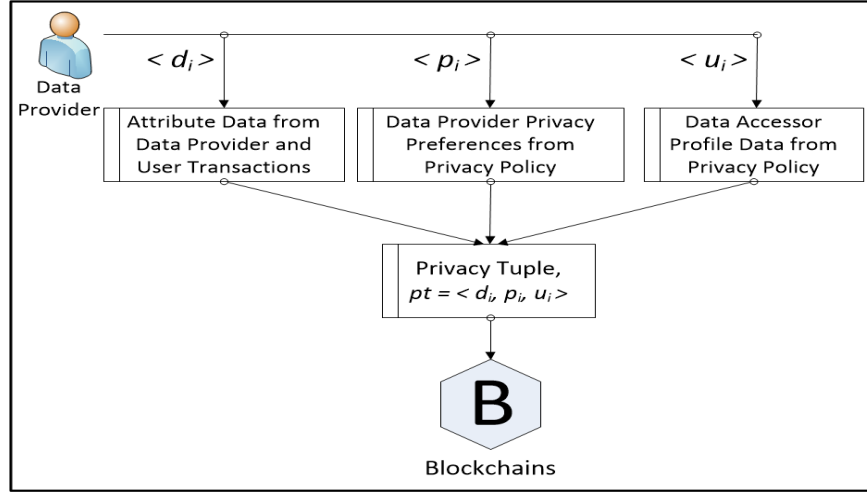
Data Provider

$< d_i >$

$< p_i >$

$< u_i >$

Attribute Data from Data Provider and User Transactions

Data Provider Privacy Preferences from Privacy Policy

Data Accessor Profile Data from Privacy Policy

Privacy Tuple, $pt = < d_i, p_i, u_i >$

B

Blockchains